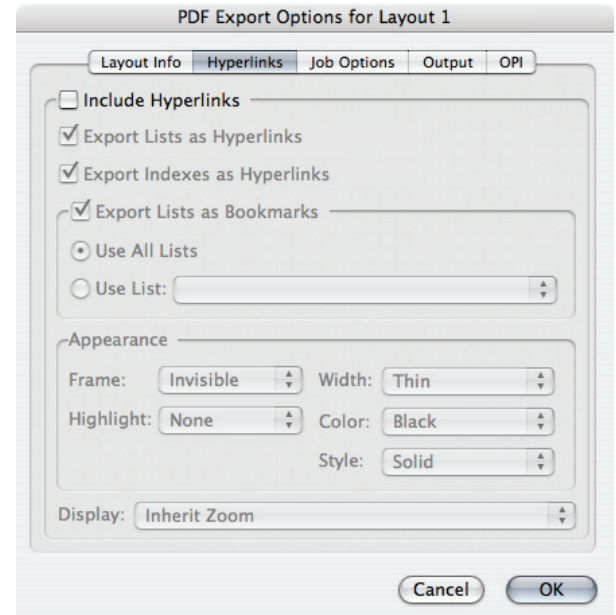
PDF Export Options for Layout 1

Layout Info | Hyperlinks | Job Options | Output | OPI

Include Hyperlinks

Export Lists as Hyperlinks

Export Indexes as Hyperlinks

Export Lists as Bookmarks

Use All Lists

Use List:

Appearance

Frame: Invisible

Width: Thin

Highlight: None

Color: Black

Style: Solid

Display: Inherit Zoom

Cancel

OK